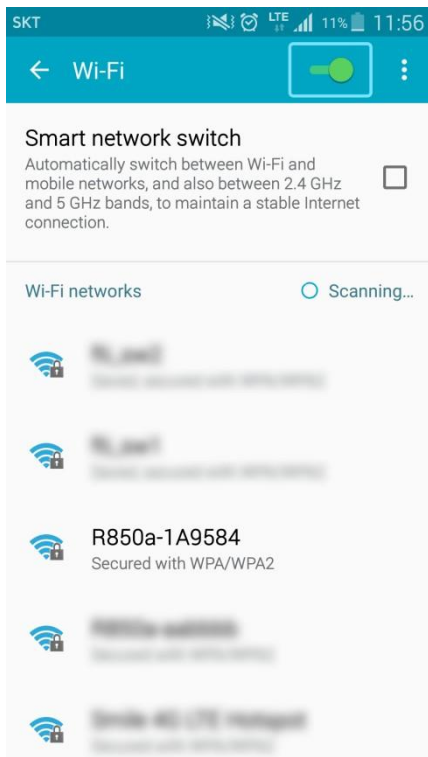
SKT
LTE 11% 11:56

Wi-Fi

Smart network switch
Automatically switch between Wi-Fi and mobile networks, and also between 2.4 GHz and 5 GHz bands, to maintain a stable Internet connection.

Wi-Fi networks
Scanning...

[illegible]
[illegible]

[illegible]
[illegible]

R850a-1A9584
Secured with WPA/WPA2

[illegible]
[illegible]

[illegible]
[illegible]